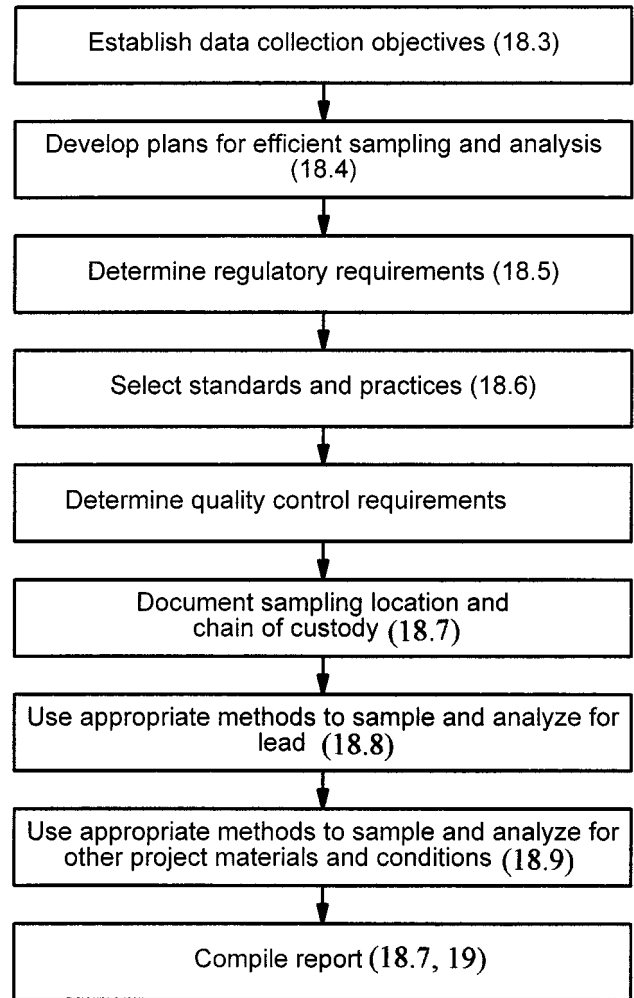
Establish data collection objectives (18.3)

Develop plans for efficient sampling and analysis (18.4)

Determine regulatory requirements (18.5)

Select standards and practices (18.6)

Determine quality control requirements

Document sampling location and chain of custody (18.7)

Use appropriate methods to sample and analyze for lead (18.8)

Use appropriate methods to sample and analyze for other project materials and conditions (18.9)

Compile report (18.7, 19)